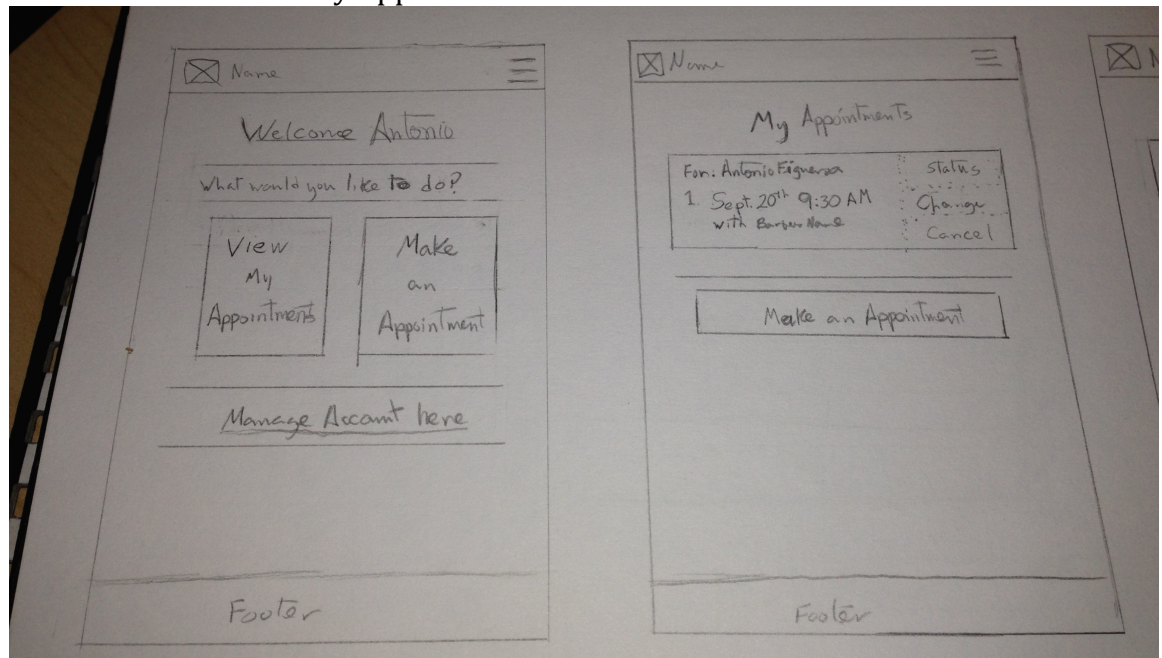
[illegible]y app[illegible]

Name

Welcome Antonio

What would you like to do?

View My Appointments

Make an Appointment

Manage Accout here

Footer

Name

My Appointments

For: Antonio Figueroa
1. Sept. $20^{th}$ 9:30 AM with Barber Name

Status
Change
Cancel

Make an Appointment

Footer